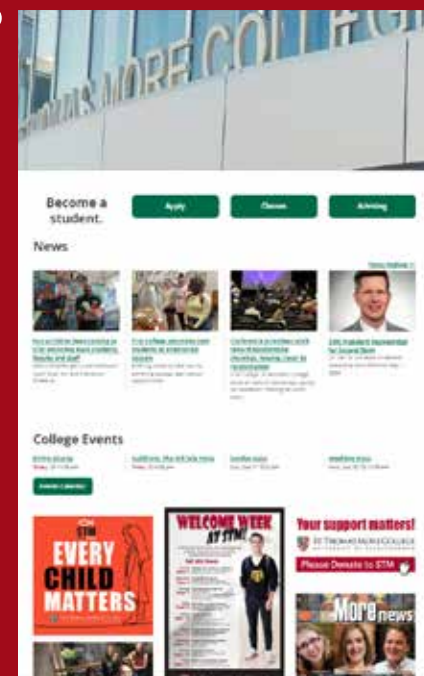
THOMAS MORE COLLEGE

Become a student.

Apply

Classes

Advising

News

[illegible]

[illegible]

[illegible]

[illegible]

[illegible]

College Events

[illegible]

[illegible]

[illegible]

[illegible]

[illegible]

STM

EVERY CHILD MATTERS

WELCOME WEEK AT STM

Your support matters!

ST THOMAS MORE COLLEGE

Please Donate to STM

More news